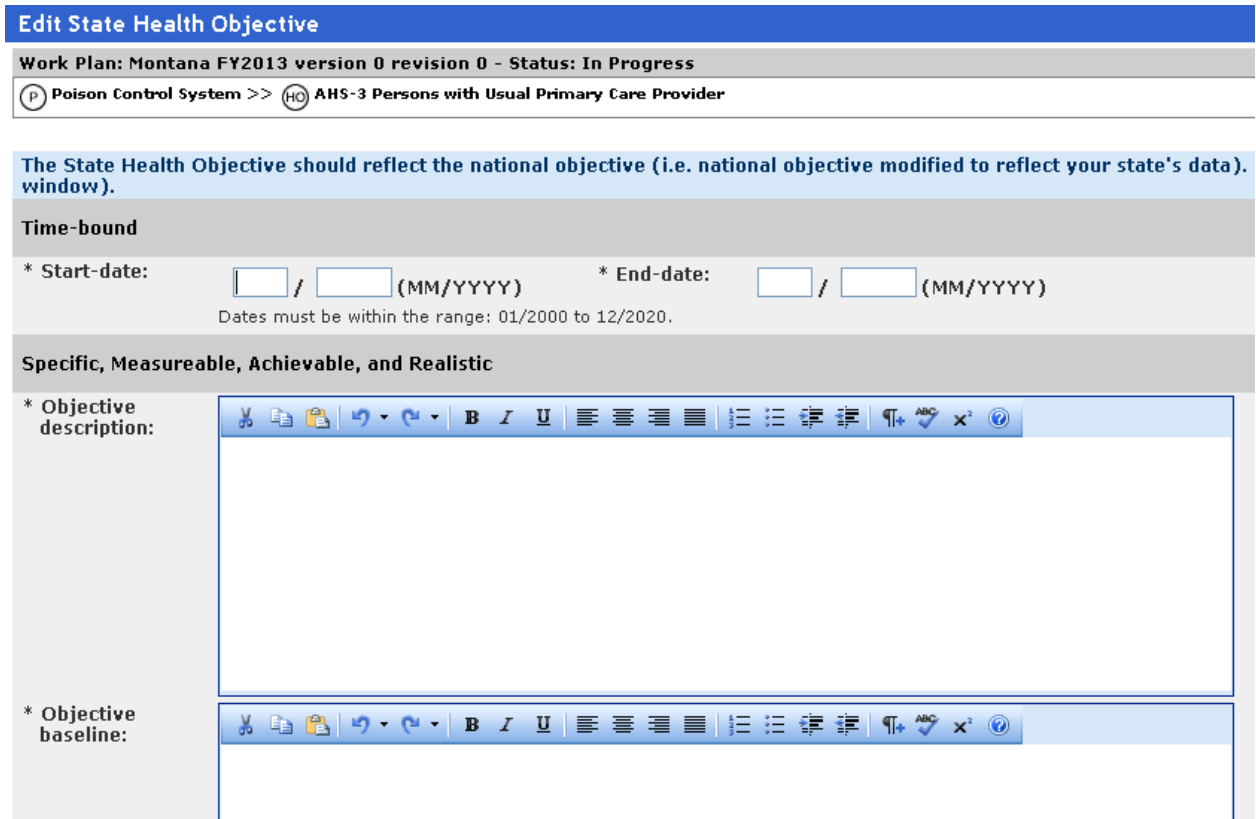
Edit State Health Objective

Work Plan: Montana FY2013 version 0 revision 0 - Status: In Progress

P Poison Control System >> HO AHS-3 Persons with Usual Primary Care Provider

The State Health Objective should reflect the national objective (i.e. national objective modified to reflect your state's data). window).

Time-bound

* Start-date: / (MM/YYYY) * End-date: / (MM/YYYY)

Dates must be within the range: 01/2000 to 12/2020.

Specific, Measureable, Achievable, and Realistic

* Objective description:

B I U ¶+ ABC x² ?

* Objective baseline:

B I U ¶+ ABC x² ?